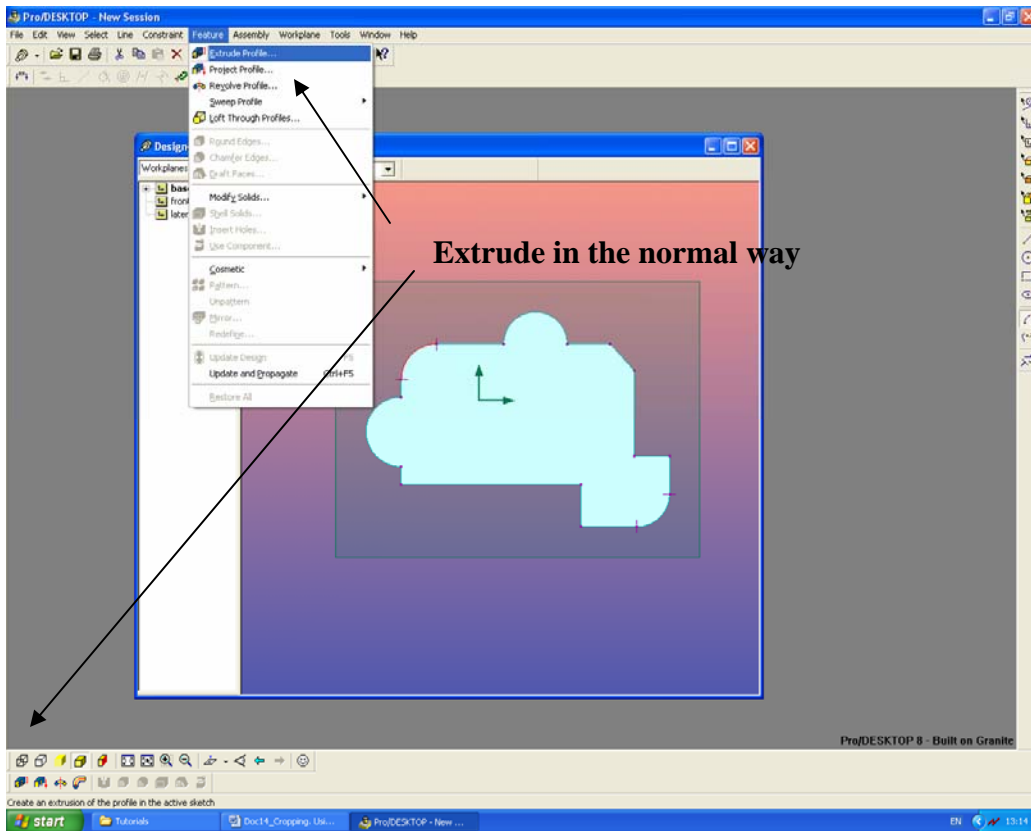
Pro/DESKTOP - New Session

File Edit View Select Line Constraint Feature Assembly Workplane Tools Window Help

Extrude Profile...
Project Profile...
Revolve Profile...
Sweep Profile
Loft Through Profiles...
Round Edges...
Chamfer Edges...
Draft Faces...
Modify Solids...
Shell Solids...
Insert Holes...
Use Component...
Cosmetic
Pattern...
Unpattern
Mirror...
Redefine...
Update Design F5
Update and Propagate Ctrl+F5
Restore All

Design

Workplanes

base
front
later

Extrude in the normal way

Pro/DESKTOP 8 - Built on Granite

Create an extrusion of the profile in the active sketch

start Tutorials Doc14_Cropping. Usi... Pro/DESKTOP - New ...

EN 13:14